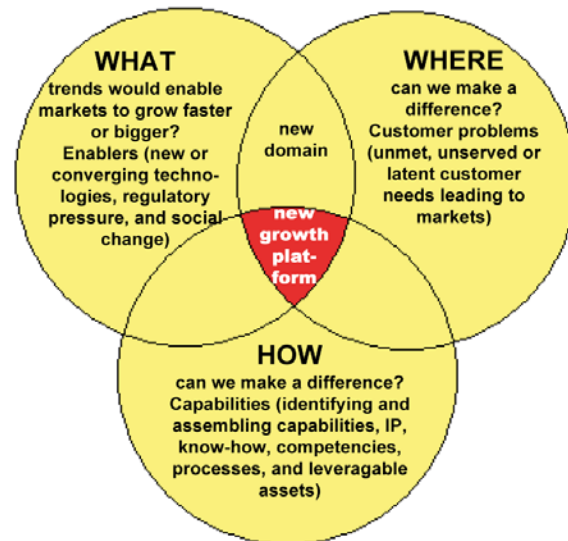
WHAT
trends would enable markets to grow faster or bigger? Enablers (new or converging technologies, regulatory pressure, and social change)

WHERE
can we make a difference? Customer problems (unmet, unserved or latent customer needs leading to markets)

new domain

new growth platform

HOW
can we make a difference? Capabilities (identifying and assembling capabilities, IP, know-how, competencies, processes, and leveragable assets)